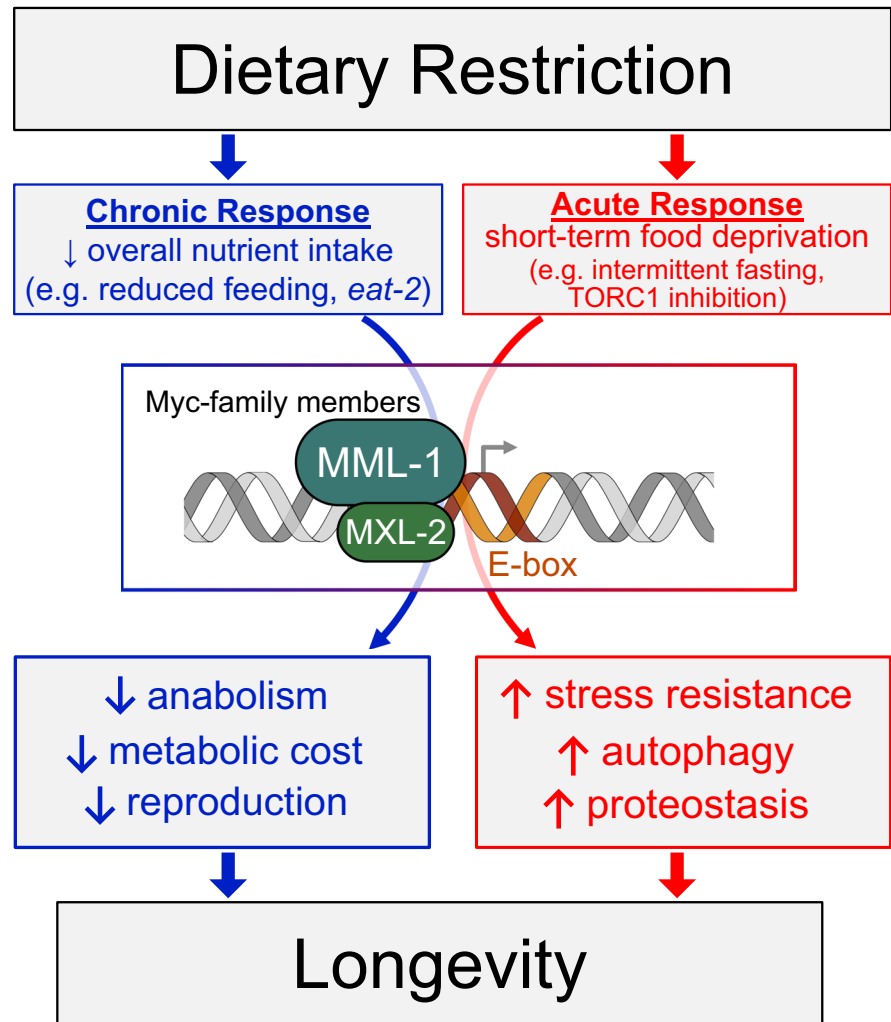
Dietary Restriction

Chronic Response
↓ overall nutrient intake
(e.g. reduced feeding, *eat-2*)

Acute Response
short-term food deprivation
(e.g. intermittent fasting, TORC1 inhibition)

Myc-family members
MML-1
MXL-2
E-box

↓ anabolism
↓ metabolic cost
↓ reproduction

↑ stress resistance
↑ autophagy
↑ proteostasis

Longevity